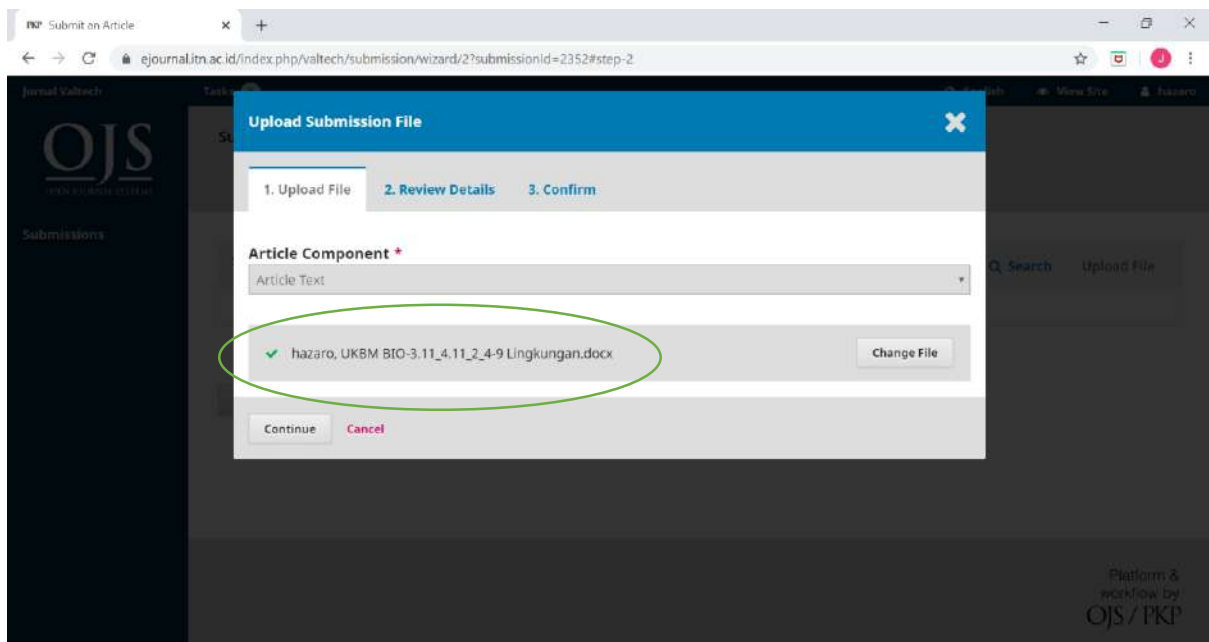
PKP Submit an Article × +

ejournal.itn.ac.id/index.php/valtech/submission/wizard/2?submissionId=2352#step-2

J

Jurnal Valtech Tasks English View Site hazaro

OJS

Submissions

Upload Submission File

1. Upload File 2. Review Details 3. Confirm

Article Component *

Article Text

Search Upload File

✔ hazaro, UKBM BIO-3.11_4.11_2_4-9 Lingkungan.docx

Change File

Continue Cancel

Platform & workflow by OJS / PKP